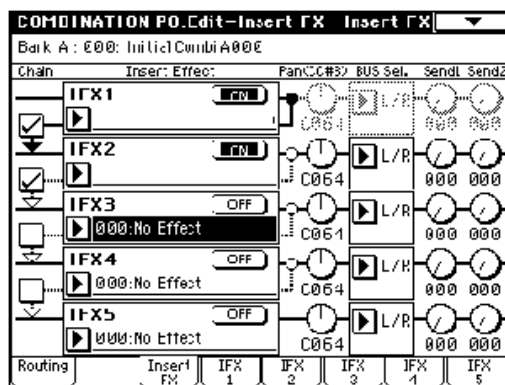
COMBINATION P0.Edit–Insert FX Insert FX
Bank A : 000: InitialCombiA000

| Chain | Insert Effect | Pan(CC#8) | BUS Sel. | Send1 | Send2 |
|---|---|---|---|---|---|
| | IFX1 ON | C064 | L/R | 000 | 000 |
| | IFX2 ON | | | | |
| | IFX3 OFF 000:No Effect | C064 | L/R | 000 | 000 |
| | IFX4 OFF 000:No Effect | C064 | L/R | 000 | 000 |
| | IFX5 OFF 000:No Effect | C064 | L/R | 000 | 000 |

Routing | Insert FX | IFX 1 | IFX 2 | IFX 3 | IFX 4 | IFX 5